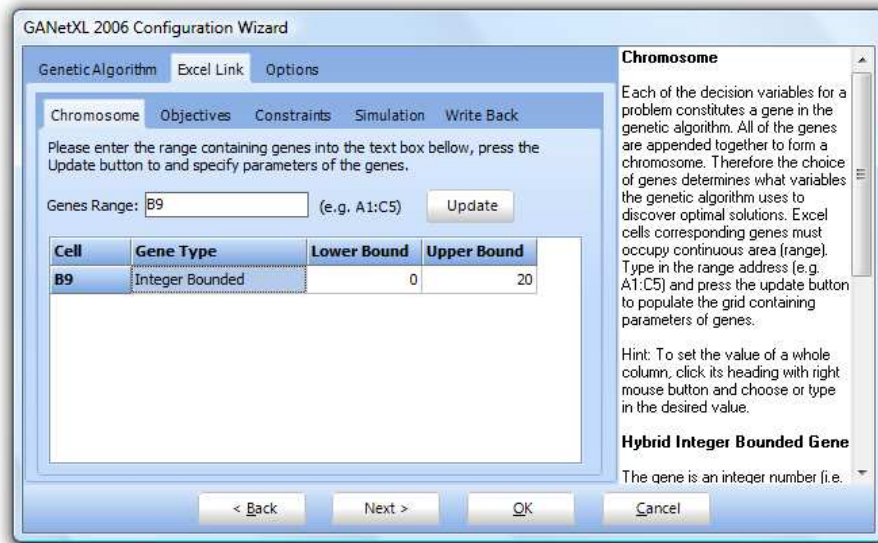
GANetXL 2006 Configuration Wizard

Genetic Algorithm | Excel Link | Options

Chromosome | Objectives | Constraints | Simulation | Write Back

Please enter the range containing genes into the text box bellow, press the Update button to and specify parameters of the genes.

Genes Range: B9 (e.g. A1:C5) Update

| Cell | Gene Type | Lower Bound | Upper Bound |
|---|---|---|---|
| B9 | Integer Bounded | 0 | 20 |

Chromosome

Each of the decision variables for a problem constitutes a gene in the genetic algorithm. All of the genes are appended together to form a chromosome. Therefore the choice of genes determines what variables the genetic algorithm uses to discover optimal solutions. Excel cells corresponding genes must occupy continuous area (range). Type in the range address (e.g. A1:C5) and press the update button to populate the grid containing parameters of genes.

Hint: To set the value of a whole column, click its heading with right mouse button and choose or type in the desired value.

Hybrid Integer Bounded Gene

The gene is an integer number (i.e.

< Back | Next > | OK | Cancel